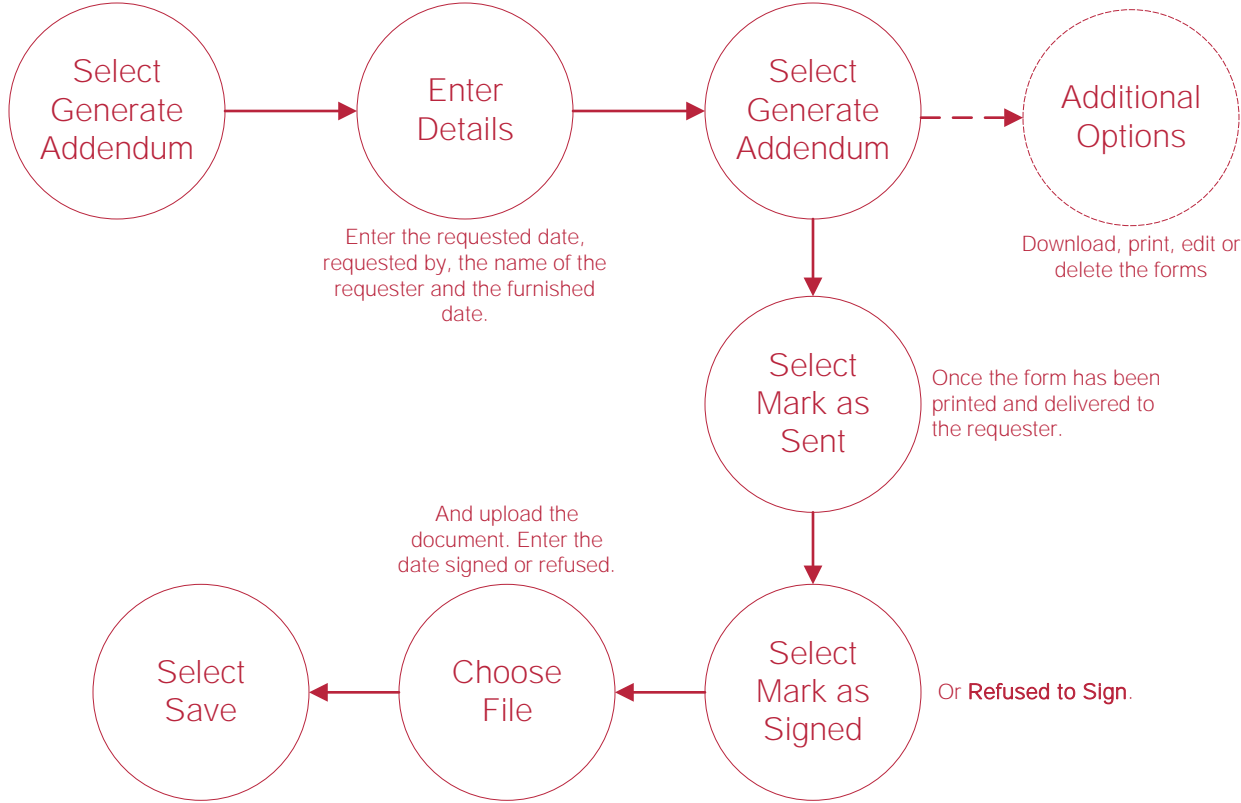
Select Generate Addendum

Enter Details

Enter the requested date, requested by, the name of the requester and the furnished date.

Select Generate Addendum

Additional Options

Download, print, edit or delete the forms

Select Mark as Sent

Once the form has been printed and delivered to the requester.

Select Mark as Signed

Or Refused to Sign.

And upload the document. Enter the date signed or refused.

Choose File

Select Save